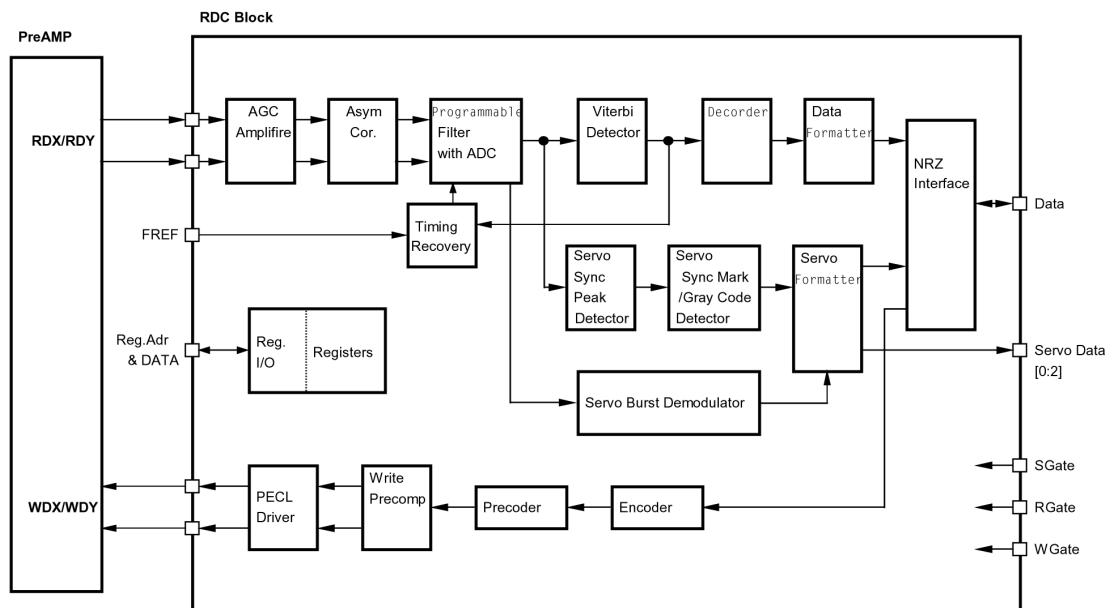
RDC Block

PreAMP

RDX/RDY

AGC Amplifire

Asym Cor.

Programmable Filter with ADC

Viterbi Detector

Decorder

Data Formatter

NRZ Interface

Data

FREF

Timing Recovery

Servo Sync Peak Detector

Servo Sync Mark /Gray Code Detector

Servo Formatter

Reg.Adr & DATA

Reg. I/O

Registers

Servo Data [0:2]

Servo Burst Demodulator

WDX/WDY

PECL Driver

Write Precomp

Precoder

Encoder

SGate

RGate

WGate